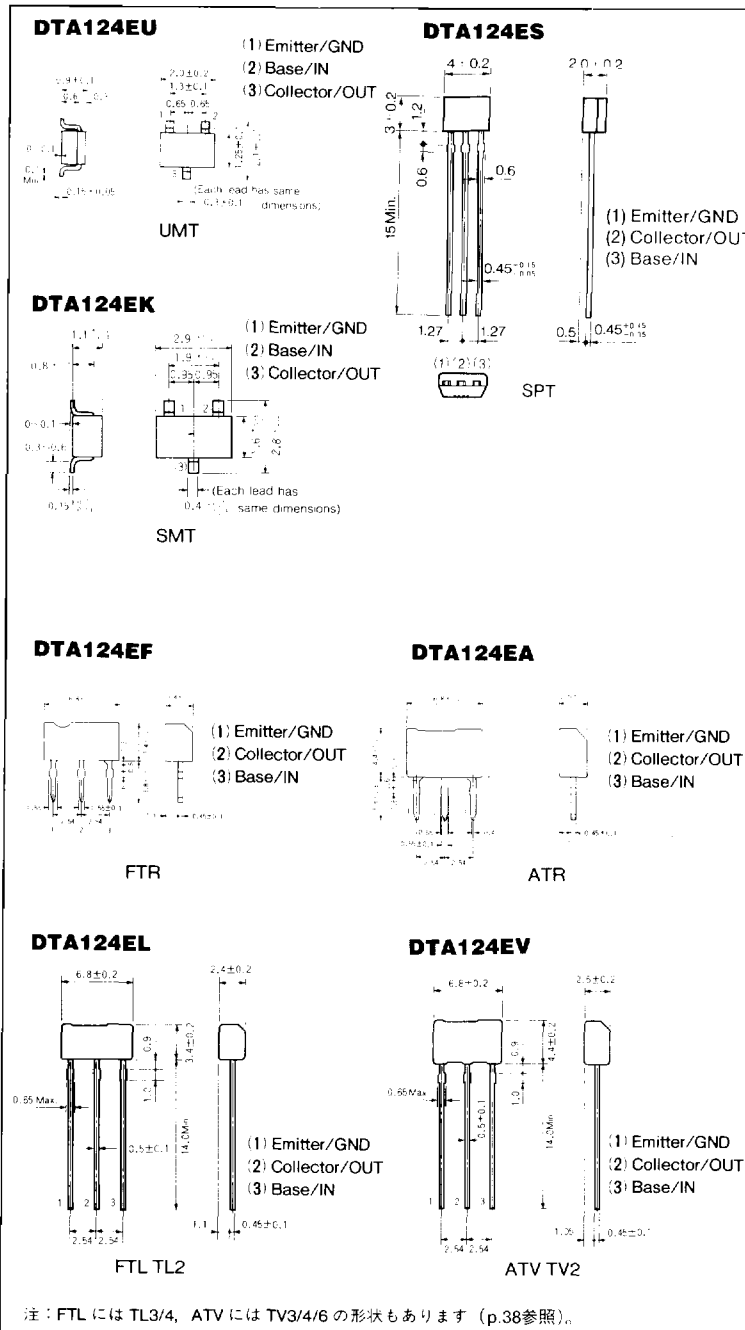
DTA124EU

(1) Emitter/GND
(2) Base/IN
(3) Collector/OUT

2.0±0.2
1.3±0.1
0.65 0.65
0.9±0.1
0.6 0.3
0.7 Min.
0.15±0.05
(Each lead has same
0.3±0.1 dimensions)
1.25±0.1
2.1±0.1

UMT

DTA124ES

4±0.2
2.0±0.2
3±0.2
1.2
0.6
0.6
15 Min.
0.45$^{+0.15}_{-0.05}$
1.27 1.27
0.5 0.45$^{+0.15}_{-0.05}$
(1)(2)(3)

(1) Emitter/GND
(2) Collector/OUT
(3) Base/IN

SPT

DTA124EK

(1) Emitter/GND
(2) Base/IN
(3) Collector/OUT

1.1
0.8
2.9
1.9
0.95 0.95
0~0.1
0.3~0.6
0.15
1.6
2.8
(Each lead has
0.4 same dimensions)

SMT

DTA124EF

(1) Emitter/GND
(2) Collector/OUT
(3) Base/IN

2.54 2.54
0.45±0.1

FTR

DTA124EA

(1) Emitter/GND
(2) Collector/OUT
(3) Base/IN

0.45±0.1
2.54 2.54

ATR

DTA124EL

6.8±0.2
2.4±0.2
0.9
3.4±0.2
0.65 Max.
1.5
14.0Min.
0.5±0.1
1 2 3
2.54 2.54
1.1
0.45±0.1

(1) Emitter/GND
(2) Collector/OUT
(3) Base/IN

FTL TL2

DTA124EV

6.8±0.2
2.5±0.2
0.9
4.4±0.2
0.65Max.
1.0
0.5±0.1
14.0Min.
1 2 3
2.54 2.54
1.05
0.45±0.1

(1) Emitter/GND
(2) Collector/OUT
(3) Base/IN

ATV TV2

注：FTL には TL3/4, ATV には TV3/4/6 の形状もあります（p.38参照）。